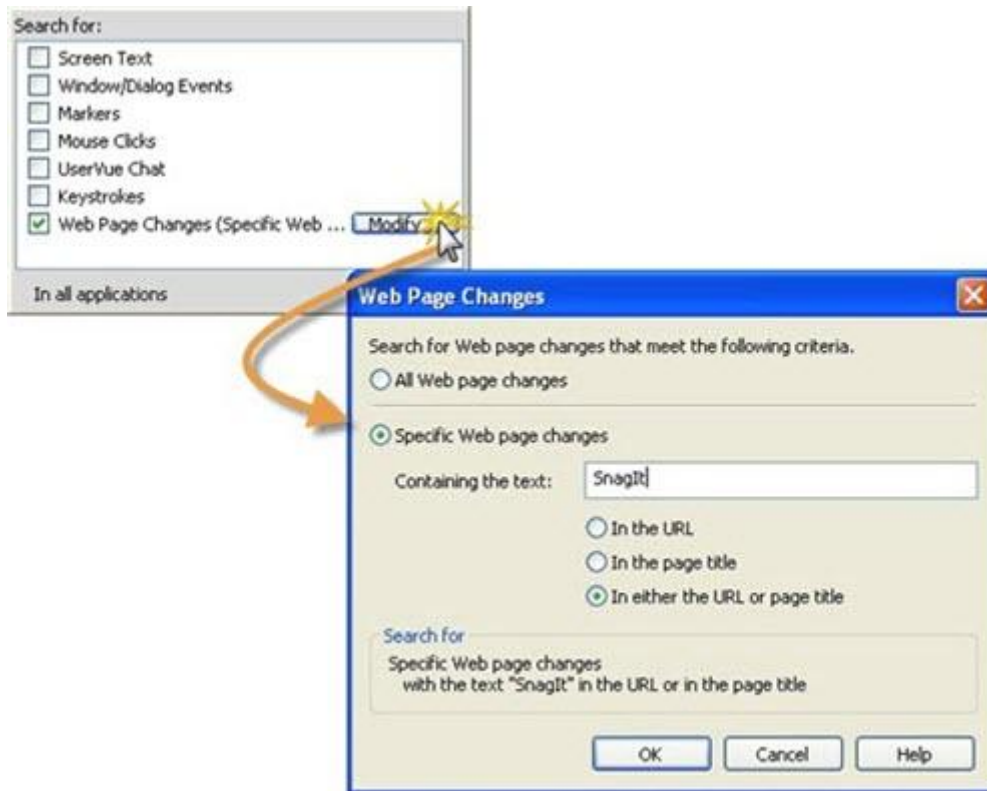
Search for:

Screen Text
Window/Dialog Events
Markers
Mouse Clicks
UserVue Chat
Keystrokes
Web Page Changes (Specific Web ... Modify

In all applications

Web Page Changes

Search for Web page changes that meet the following criteria.

All Web page changes

Specific Web page changes

Containing the text: SnagIt

In the URL
In the page title
In either the URL or page title

Search for
Specific Web page changes
with the text "SnagIt" in the URL or in the page title

OK Cancel Help